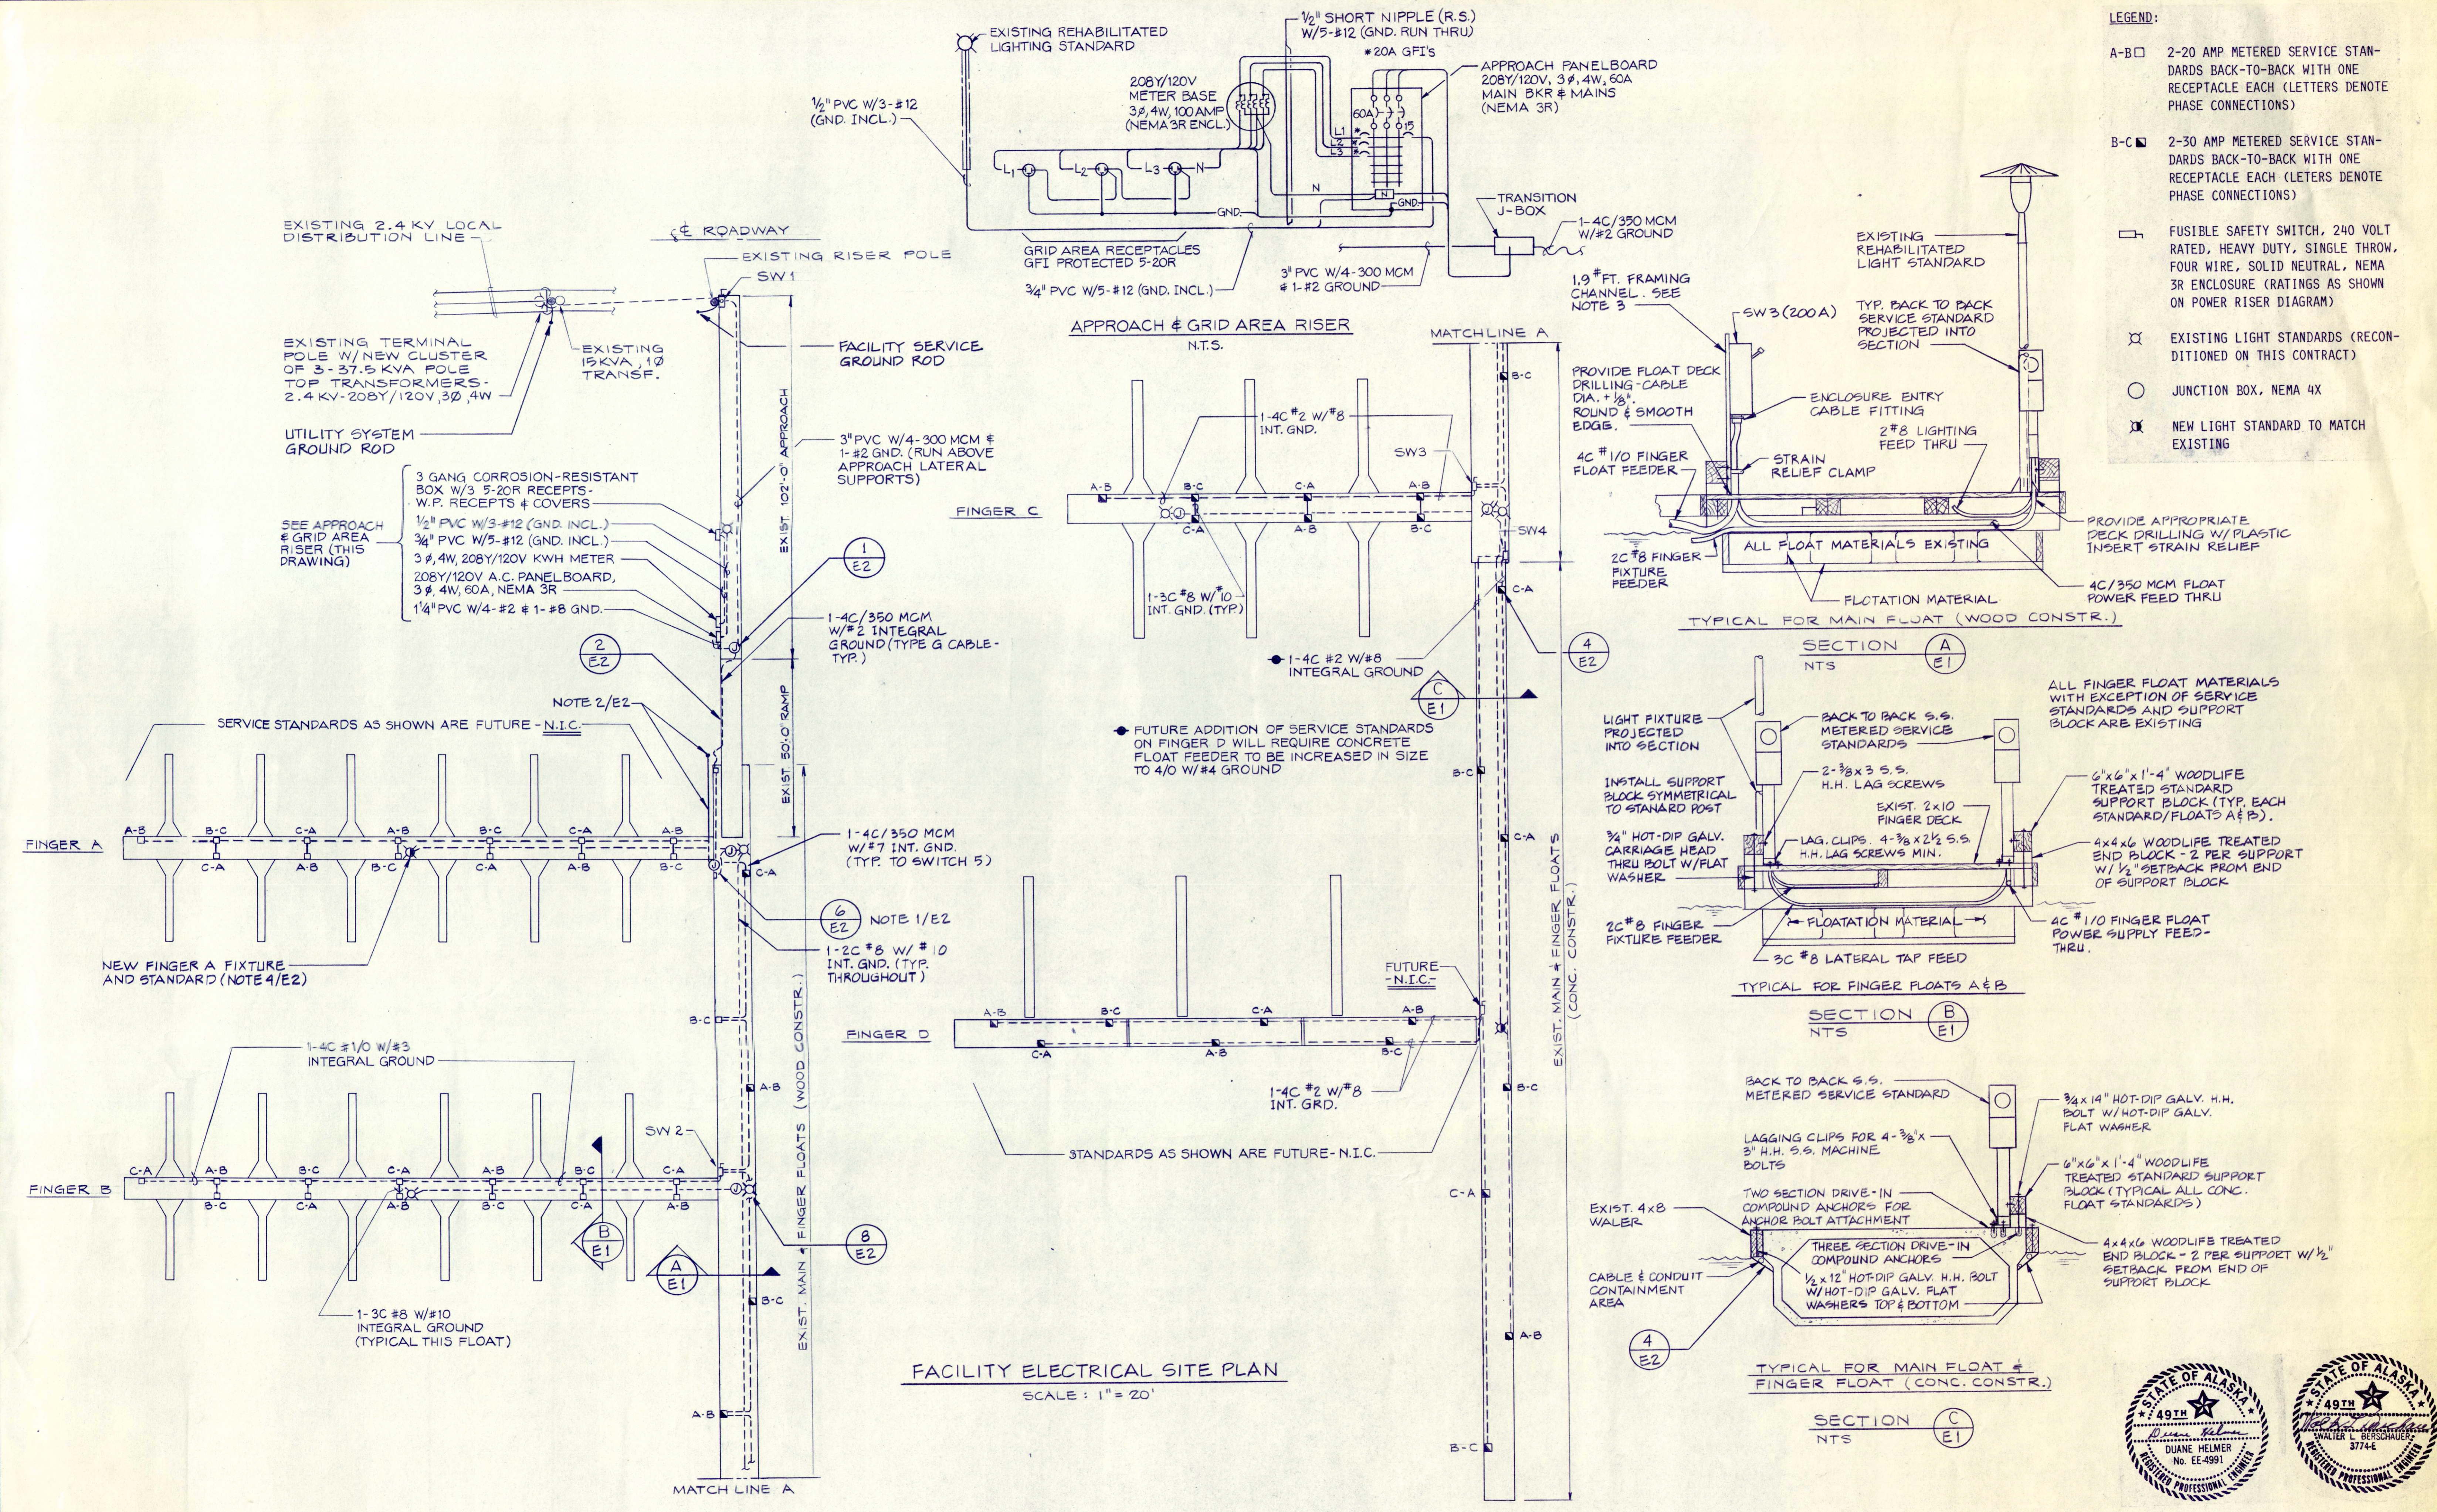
LEGEND:

A-B 2-20 AMP METERED SERVICE STANDARDS BACK-TO-BACK WITH ONE RECEPTACLE EACH (LETTERS DENOTE PHASE CONNECTIONS)

B-C 2-30 AMP METERED SERVICE STANDARDS BACK-TO-BACK WITH ONE RECEPTACLE EACH (LETTERS DENOTE PHASE CONNECTIONS)

FUSIBLE SAFETY SWITCH, 240 VOLT RATED, HEAVY DUTY, SINGLE THROW, FOUR WIRE, SOLID NEUTRAL, NEMA 3R ENCLOSURE (RATINGS AS SHOWN ON POWER RISER DIAGRAM)

EXISTING LIGHT STANDARDS (RECONDITIONED ON THIS CONTRACT)

JUNCTION BOX, NEMA 4X

NEW LIGHT STANDARD TO MATCH EXISTING

EXISTING REHABILITATED LIGHTING STANDARD

½" SHORT NIPPLE (R.S.) W/5-#12 (GND. RUN THRU)

*20A GFI'S

APPROACH PANELBOARD 208Y/120V, 3Ø, 4W, 60A MAIN BKR & MAINS (NEMA 3R)

208Y/120V METER BASE 3Ø, 4W, 100 AMP (NEMA 3R ENCL.)

½" PVC W/3-#12 (GND. INCL.)

L1 L2 L3 N

60A

N

GND.

GND.

TRANSITION J-BOX

1-4C/350 MCM W/#2 GROUND

GRID AREA RECEPTACLES GFI PROTECTED 5-20R

¾" PVC W/5-#12 (GND. INCL.)

3" PVC W/4-300 MCM & 1-#2 GROUND

APPROACH & GRID AREA RISER
N.T.S.

EXISTING 2.4 KV LOCAL DISTRIBUTION LINE

℄ ROADWAY

EXISTING RISER POLE

SW1

EXISTING TERMINAL POLE W/NEW CLUSTER OF 3-37.5 KVA POLE TOP TRANSFORMERS-2.4 KV-208Y/120V,3Ø,4W

EXISTING 15KVA, 1Ø TRANSF.

FACILITY SERVICE GROUND ROD

UTILITY SYSTEM GROUND ROD

3" PVC W/4-300 MCM & 1-#2 GND. (RUN ABOVE APPROACH LATERAL SUPPORTS)

EXIST. 102'-0" APPROACH

3 GANG CORROSION-RESISTANT BOX W/3 5-20R RECEPTS-W.P. RECEPTS & COVERS

SEE APPROACH & GRID AREA RISER (THIS DRAWING)

½" PVC W/3-#12 (GND. INCL.)

¾" PVC W/5-#12 (GND. INCL.)

3Ø, 4W, 208Y/120V KWH METER

208Y/120V A.C. PANELBOARD, 3Ø, 4W, 60A, NEMA 3R

1¼" PVC W/4-#2 & 1-#8 GND.

1 E2

1-4C/350 MCM W/#2 INTEGRAL GROUND (TYPE G CABLE-TYP.)

2 E2

NOTE 2/E2

SERVICE STANDARDS AS SHOWN ARE FUTURE - N.I.C.

EXIST. 50'-0" RAMP

FINGER A

A-B B-C C-A A-B B-C C-A A-B
C-A A-B B-C C-A A-B B-C

1-4C/350 MCM W/#7 INT. GND. (TYP. TO SWITCH 5)

C-A

6 E2

NOTE 1/E2

1-2C #8 W/#10 INT. GND. (TYP. THROUGHOUT)

NEW FINGER A FIXTURE AND STANDARD (NOTE 4/E2)

B-C

A-B

1-4C #1/0 W/#3 INTEGRAL GROUND

SW 2

FINGER B

C-A A-B B-C C-A A-B B-C C-A
B-C C-A A-B B-C C-A A-B

B E1

A E1

8 E2

1-3C #8 W/#10 INTEGRAL GROUND (TYPICAL THIS FLOAT)

B-C

EXIST. MAIN & FINGER FLOATS (WOOD CONSTR.)

A-B

MATCH LINE A

FINGER C

1-4C #2 W/#8 INT. GND.

SW3

A-B B-C C-A A-B
C-A A-B B-C

1-3C #8 W/#10 INT. GND. (TYP.)

SW4

1-4C #2 W/#8 INTEGRAL GROUND

C E1

FUTURE ADDITION OF SERVICE STANDARDS ON FINGER D WILL REQUIRE CONCRETE FLOAT FEEDER TO BE INCREASED IN SIZE TO 4/0 W/#4 GROUND

FINGER D

A-B B-C C-A A-B
C-A A-B B-C

FUTURE -N.I.C.

1-4C #2 W/#8 INT. GRD.

STANDARDS AS SHOWN ARE FUTURE- N.I.C.

FACILITY ELECTRICAL SITE PLAN
SCALE: 1" = 20'

MATCHLINE A

B-C

4 E2

B-C

C-A

EXIST. MAIN & FINGER FLOATS (CONC. CONSTR.)

B-C

C-A

A-B

B-C

1.9 #FT. FRAMING CHANNEL. SEE NOTE 3

SW3 (200A)

TYP. BACK TO BACK SERVICE STANDARD PROJECTED INTO SECTION

EXISTING REHABILITATED LIGHT STANDARD

PROVIDE FLOAT DECK DRILLING-CABLE DIA. + ⅛". ROUND & SMOOTH EDGE.

ENCLOSURE ENTRY CABLE FITTING

4C #1/0 FINGER FLOAT FEEDER

STRAIN RELIEF CLAMP

2 #8 LIGHTING FEED THRU

ALL FLOAT MATERIALS EXISTING

PROVIDE APPROPRIATE DECK DRILLING W/ PLASTIC INSERT STRAIN RELIEF

2C #8 FINGER FIXTURE FEEDER

FLOTATION MATERIAL

4C/350 MCM FLOAT POWER FEED THRU

TYPICAL FOR MAIN FLOAT (WOOD CONSTR.)

SECTION A E1
NTS

ALL FINGER FLOAT MATERIALS WITH EXCEPTION OF SERVICE STANDARDS AND SUPPORT BLOCK ARE EXISTING

LIGHT FIXTURE PROJECTED INTO SECTION

BACK TO BACK S.S. METERED SERVICE STANDARDS

INSTALL SUPPORT BLOCK SYMMETRICAL TO STANARD POST

2-⅜x3 S.S. H.H. LAG SCREWS

6"x6"x1'-4" WOODLIFE TREATED STANDARD SUPPORT BLOCK (TYP. EACH STANDARD/FLOATS A & B).

EXIST. 2x10 FINGER DECK

¾" HOT-DIP GALV. CARRIAGE HEAD THRU BOLT W/FLAT WASHER

LAG. CLIPS. 4-⅜x2½ S.S. H.H. LAG SCREWS MIN.

4x4x6 WOODLIFE TREATED END BLOCK - 2 PER SUPPORT W/½" SETBACK FROM END OF SUPPORT BLOCK

2C #8 FINGER FIXTURE FEEDER

FLOATATION MATERIAL

4C #1/0 FINGER FLOAT POWER SUPPLY FEED-THRU.

3C #8 LATERAL TAP FEED

TYPICAL FOR FINGER FLOATS A & B

SECTION B E1
NTS

BACK TO BACK S.S. METERED SERVICE STANDARD

¾x14" HOT-DIP GALV. H.H. BOLT W/HOT-DIP GALV. FLAT WASHER

LAGGING CLIPS FOR 4-⅜x3" H.H. S.S. MACHINE BOLTS

6"x6"x1'-4" WOODLIFE TREATED STANDARD SUPPORT BLOCK (TYPICAL ALL CONC. FLOAT STANDARDS)

TWO SECTION DRIVE-IN COMPOUND ANCHORS FOR ANCHOR BOLT ATTACHMENT

EXIST. 4x8 WALER

THREE SECTION DRIVE-IN COMPOUND ANCHORS

4x4x6 WOODLIFE TREATED END BLOCK - 2 PER SUPPORT W/½" SETBACK FROM END OF SUPPORT BLOCK

CABLE & CONDUIT CONTAINMENT AREA

½x12" HOT-DIP GALV. H.H. BOLT W/HOT-DIP GALV. FLAT WASHERS TOP & BOTTOM

4 E2

TYPICAL FOR MAIN FLOAT & FINGER FLOAT (CONC. CONSTR.)

SECTION C E1
NTS

STATE OF ALASKA 49TH DUANE HELMER No. EE-4991 REGISTERED PROFESSIONAL ENGINEER

STATE OF ALASKA 49TH WALTER L. BERSCHAUER 3774-E REGISTERED PROFESSIONAL ENGINEER